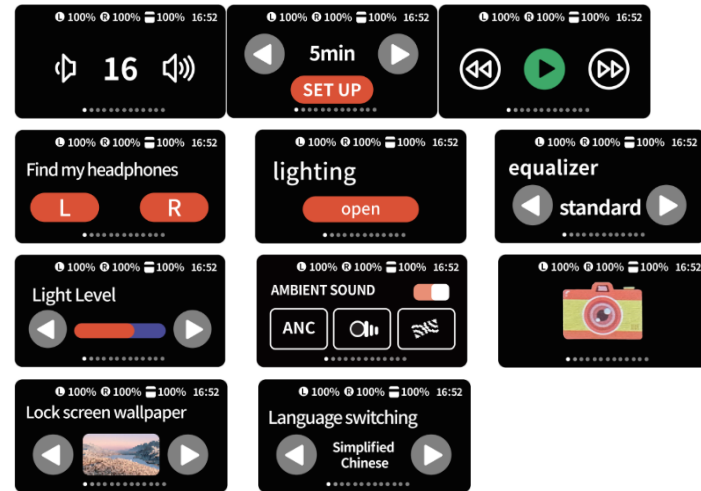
L 100% R 100% 100% 16:52
16

L 100% R 100% 100% 16:52
5min
SET UP

L 100% R 100% 100% 16:52

L 100% R 100% 100% 16:52
Find my headphones
L
R

L 100% R 100% 100% 16:52
lighting
open

L 100% R 100% 100% 16:52
equalizer
standard

L 100% R 100% 100% 16:52
Light Level

L 100% R 100% 100% 16:52
AMBIENT SOUND
ANC

L 100% R 100% 100% 16:52

L 100% R 100% 100% 16:52
Lock screen wallpaper

L 100% R 100% 100% 16:52
Language switching
Simplified Chinese